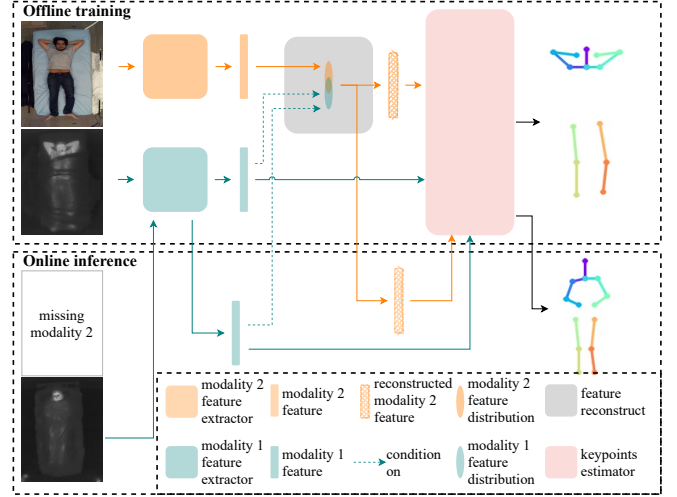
Offline training

Online inference

missing modality 2

modality 2 feature extractor

modality 2 feature

reconstructed modality 2 feature

modality 2 feature distribution

feature reconstruct

modality 1 feature extractor

modality 1 feature

condition on

modality 1 feature distribution

keypoints estimator